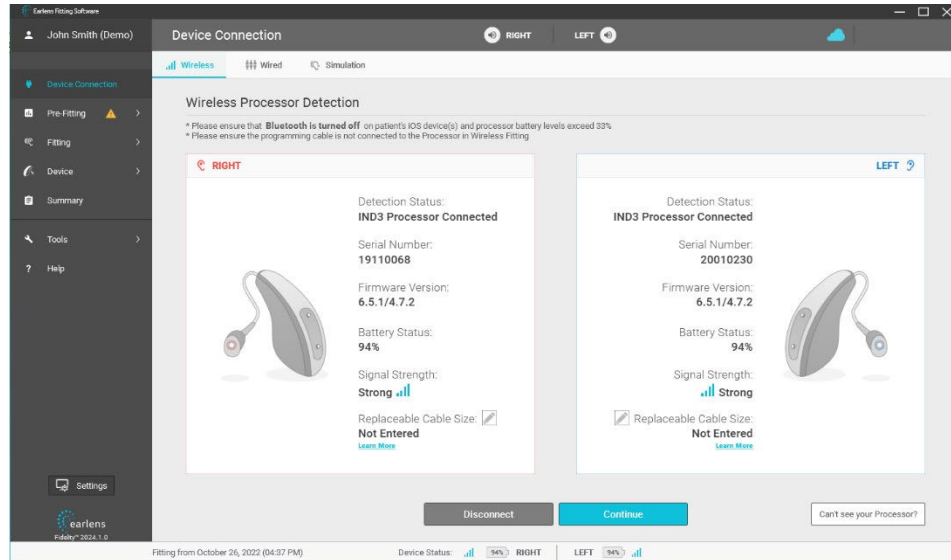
Earlens Fitting Software

John Smith (Demo)

Device Connection

RIGHT

LEFT

Wireless

Wired

Simulation

Device Connection

Pre-Fitting

Fitting

Device

Summary

Tools

Help

Wireless Processor Detection

* Please ensure that **Bluetooth is turned off** on patient's iOS device(s) and processor battery levels exceed 33%
* Please ensure the programming cable is not connected to the Processor in Wireless Fitting

RIGHT

Detection Status:
IND3 Processor Connected

Serial Number:
19110068

Firmware Version:
6.5.1/4.7.2

Battery Status:
94%

Signal Strength:
Strong

Replaceable Cable Size:
Not Entered
Learn More

LEFT

Detection Status:
IND3 Processor Connected

Serial Number:
20010230

Firmware Version:
6.5.1/4.7.2

Battery Status:
94%

Signal Strength:
Strong

Replaceable Cable Size:
Not Entered
Learn More

Settings

earlens
Fidelity™ 2024.1.0

Disconnect

Continue

Can't see your Processor?

Fitting from October 26, 2022 (04:37 PM)

Device Status: 94% RIGHT

LEFT 94%